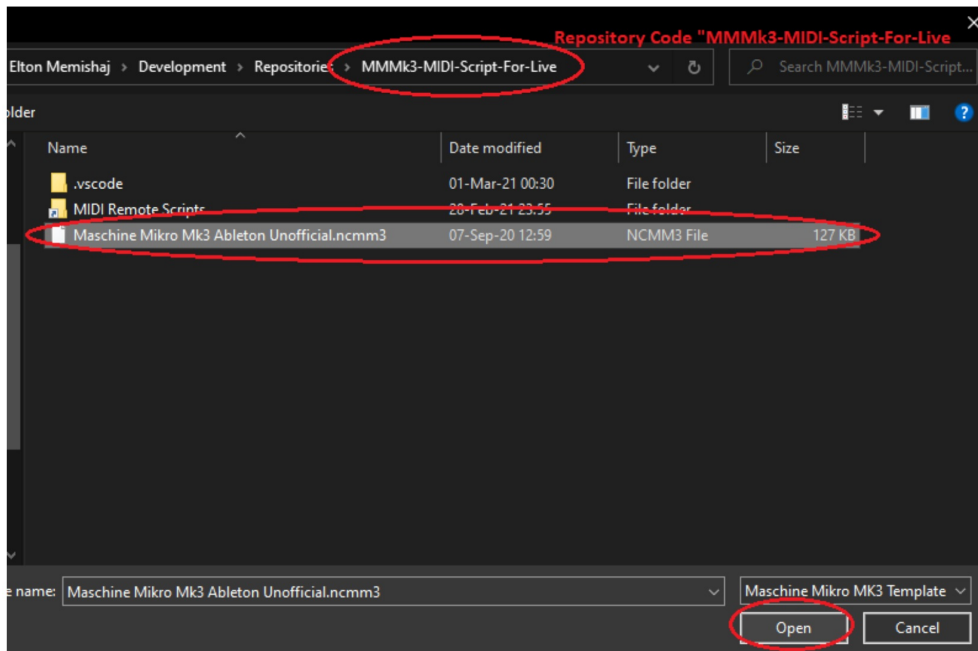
Repository Code "MMMk3-MIDI-Script-For-Live

Elton Memishaj > Development > Repositorie > MMMk3-MIDI-Script-For-Live

Search MMMk3-MIDI-Script...

older

| Name | Date modified | Type | Size |
|---|---|---|---|
| .vscode | 01-Mar-21 00:30 | File folder | |
| MIDI Remote Scripts | 28-Feb-21 23:55 | File folder | |
| Maschine Mikro Mk3 Ableton Unofficial.ncmm3 | 07-Sep-20 12:59 | NCMM3 File | 127 KB |

e name: Maschine Mikro Mk3 Ableton Unofficial.ncmm3

Maschine Mikro MK3 Template

Open

Cancel